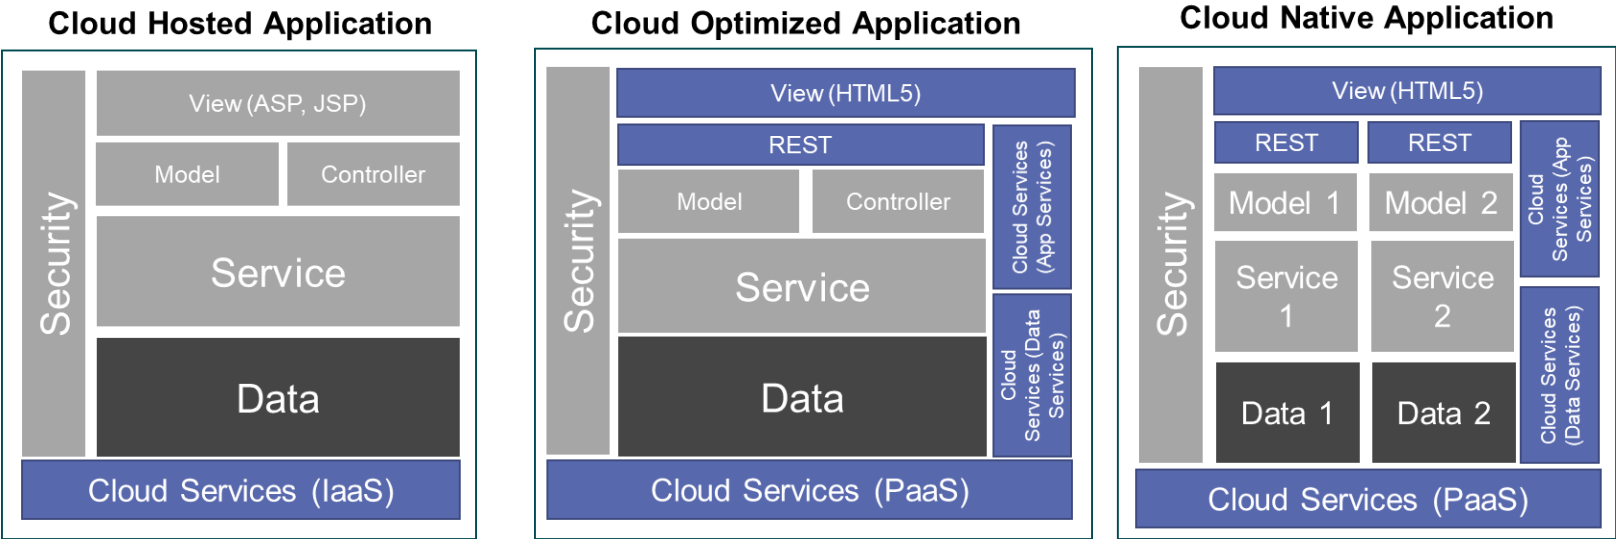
Cloud Hosted Application

Security

View (ASP, JSP)

Model

Controller

Service

Data

Cloud Services (IaaS)

Cloud Optimized Application

Security

View (HTML5)

REST

Model

Controller

Service

Data

Cloud Services (App Services)

Cloud Services (Data Services)

Cloud Services (PaaS)

Cloud Native Application

Security

View (HTML5)

REST

REST

Model 1

Model 2

Service 1

Service 2

Data 1

Data 2

Cloud Services (App Services)

Cloud Services (Data Services)

Cloud Services (PaaS)